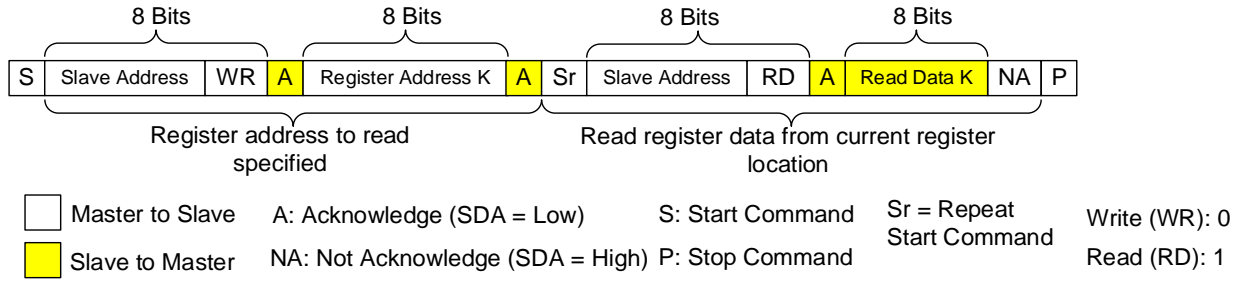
8 Bits

8 Bits

8 Bits

8 Bits

| S | Slave Address | WR | A | Register Address K | A | Sr | Slave Address | RD | A | Read Data K | NA | P |
|---|---|---|---|---|---|---|---|---|---|---|---|---|

Register address to read specified

Read register data from current register location

Master to Slave

Slave to Master

A: Acknowledge (SDA = Low)

NA: Not Acknowledge (SDA = High)

S: Start Command

P: Stop Command

Sr = Repeat Start Command

Write (WR): 0

Read (RD): 1